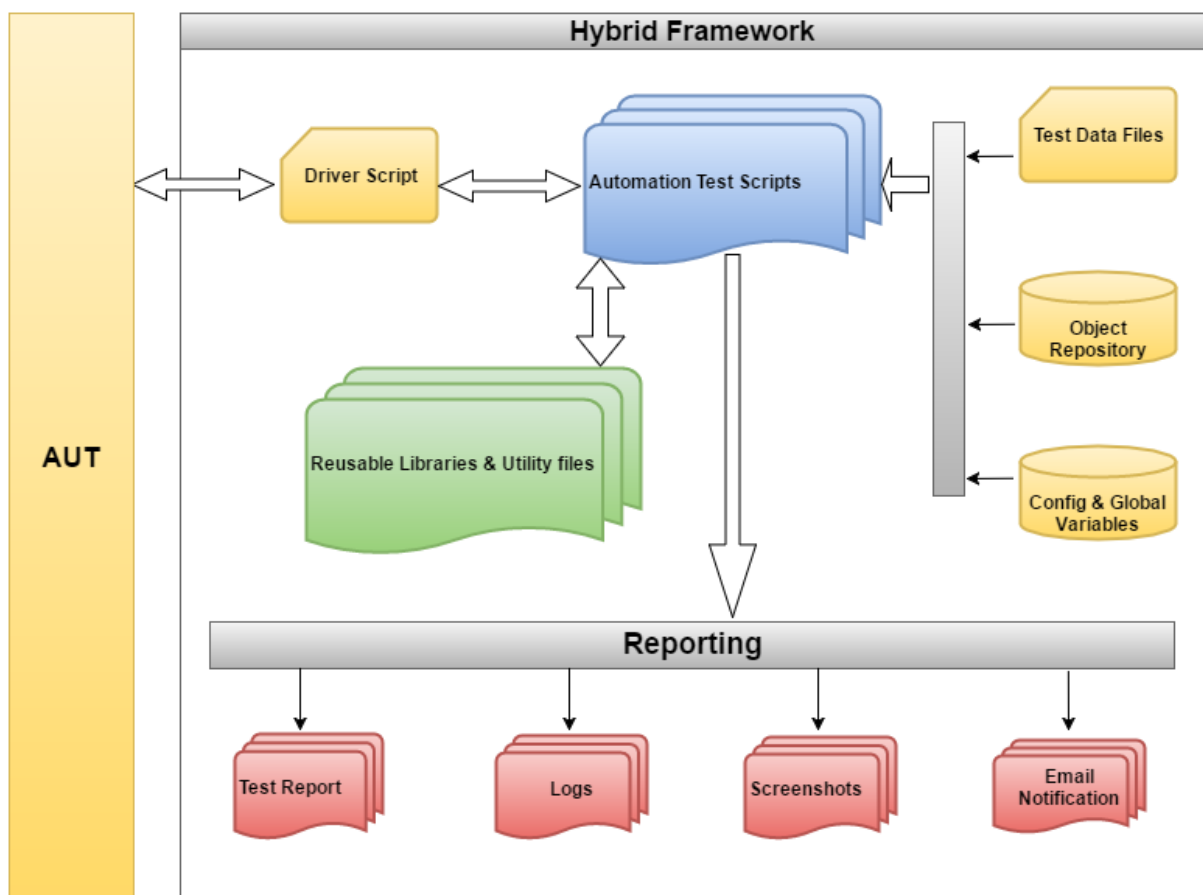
Hybrid Framework

AUT

Driver Script

Automation Test Scripts

Test Data Files

Object Repository

Config & Global Variables

Reusable Libraries & Utility files

Reporting

Test Report

Logs

Screenshots

Email Notification